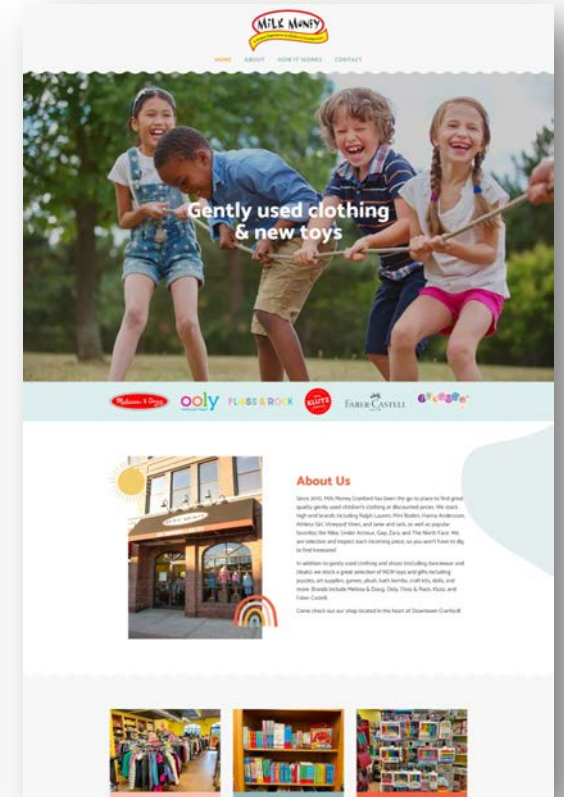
MILK MONEY

HOME ABOUT HOW IT WORKS CONTACT

Gently used clothing & new toys

Melissa & Doug ooly FLOSS & ROCK ELITE FABER-CASTELL

About Us

Since 2010, Milk Money Cranford has been the go-to place to find great quality gently used children's clothing at discounted prices. We stock high end brands including Ralph Lauren, Mini Boden, Hanna Andersson, Athleta Girl, Vineyard Vines, and Janie and Jack, as well as popular favorites like Nike, Under Armour, Gap, Zara, and The North Face. We are selective and inspect each incoming piece, so you won't have to dig to find treasures!

In addition to gently used clothing and shoes (including dancewear and cleats), we stock a great selection of NEW toys and gifts including puzzles, art supplies, games, plush, bath bombs, craft kits, dolls, and more. Brands include Melissa & Doug, Ooly, Floss & Rock, Klutz, and Faber Castell.

Come check out our shop located in the heart of Downtown Cranford!